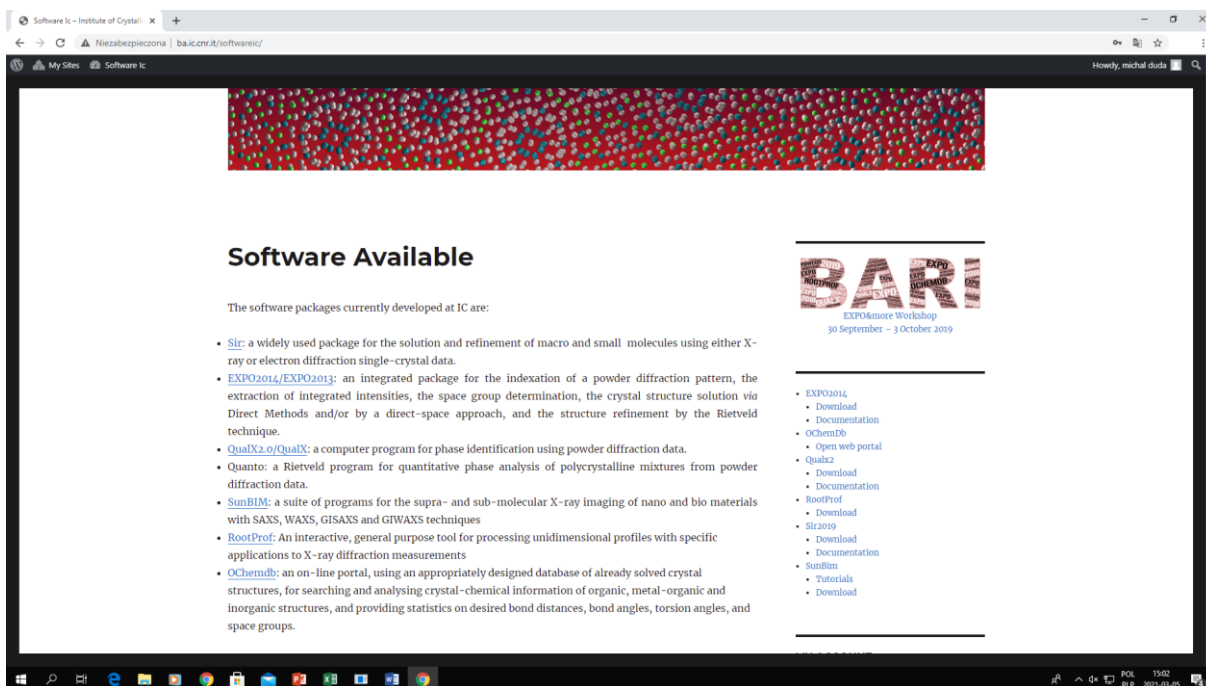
Software Ic – Institute of Crystall ×  +

Niezabezpieczona | ba.ic.cnr.it/softwareic/

My Sites  Software Ic

Howdy, michal duda

Software Available

The software packages currently developed at IC are:

- Sir: a widely used package for the solution and refinement of macro and small molecules using either X-ray or electron diffraction single-crystal data.
- EXPO2014/EXPO2013: an integrated package for the indexation of a powder diffraction pattern, the extraction of integrated intensities, the space group determination, the crystal structure solution *via* Direct Methods and/or by a direct-space approach, and the structure refinement by the Rietveld technique.
- QualX2.0/QualX: a computer program for phase identification using powder diffraction data.
- Quanto: a Rietveld program for quantitative phase analysis of polycrystalline mixtures from powder diffraction data.
- SunBIM: a suite of programs for the supra- and sub-molecular X-ray imaging of nano and bio materials with SAXS, WAXS, GISAXS and GIWAXS techniques
- RootProf: An interactive, general purpose tool for processing unidimensional profiles with specific applications to X-ray diffraction measurements
- OChemdb: an on-line portal, using an appropriately designed database of already solved crystal structures, for searching and analysing crystal-chemical information of organic, metal-organic and inorganic structures, and providing statistics on desired bond distances, bond angles, torsion angles, and space groups.

BARI
EXPO ROOTPROF OCHEMDB
EXPO&more Workshop
30 September – 3 October 2019

- EXPO2014
  - Download
  - Documentation
- OChemDb
  - Open web portal
- Qualx2
  - Download
  - Documentation
- RootProf
  - Download
- Sir2019
  - Download
  - Documentation
- SunBim
  - Tutorials
  - Download

POL PLP 15:02 2021-03-05